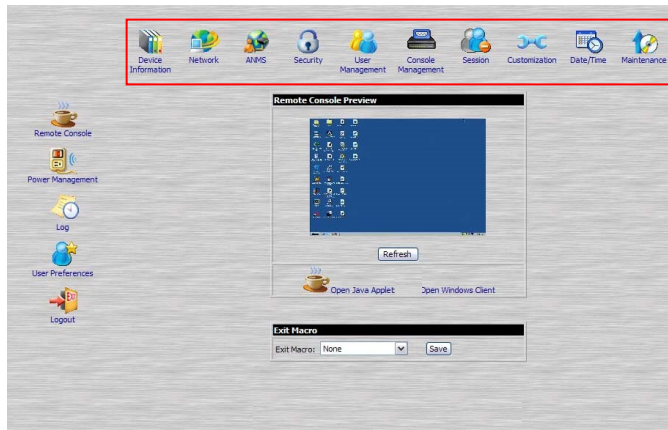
Device Information Network ANMS Security User Management Console Management Session Customization Date/Time Maintenance

Remote Console

Power Management

Log

User Preferences

Logout

Remote Console Preview

Refresh

Open Java Applet Open Windows Client

Exit Macro

Exit Macro: None Save